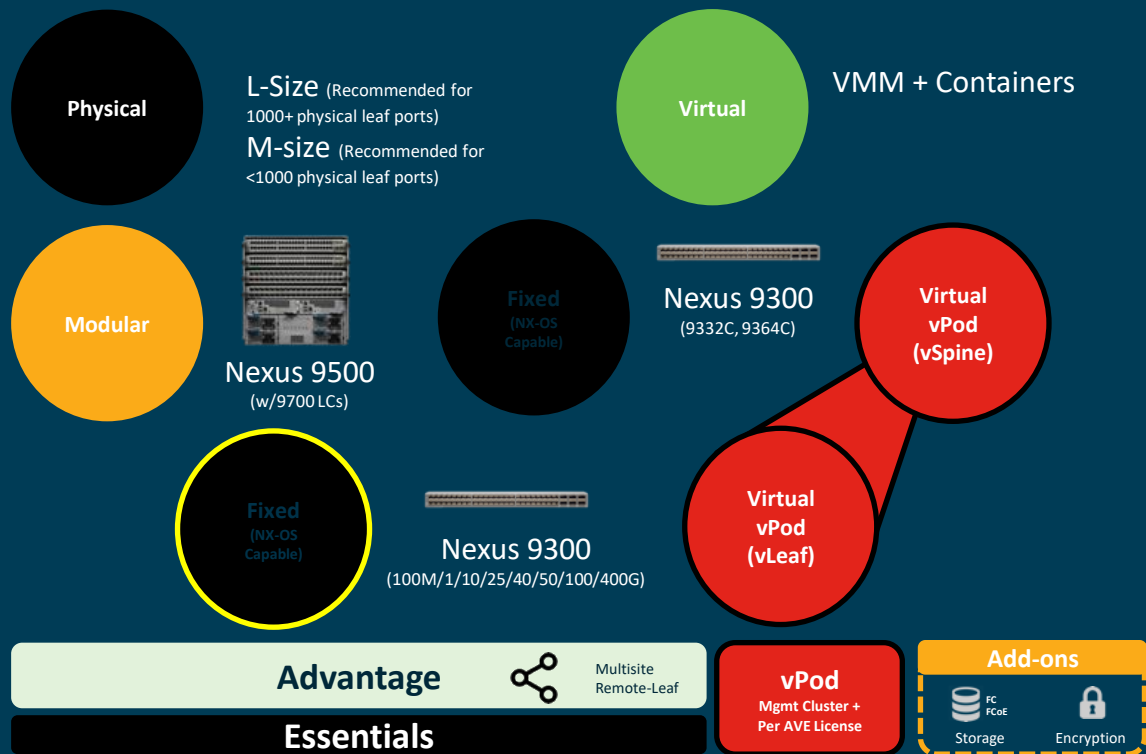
Physical

L-Size (Recommended for 1000+ physical leaf ports)
M-size (Recommended for <1000 physical leaf ports)

Virtual

VMM + Containers

Modular

Nexus 9500
(w/9700 LCs)

Fixed
(NX-OS Capable)

Nexus 9300
(9332C, 9364C)

Virtual
vPod
(vSpine)

Fixed
(NX-OS Capable)

Nexus 9300
(100M/1/10/25/40/50/100/400G)

Virtual
vPod
(vLeaf)

Advantage

Multisite
Remote-Leaf

vPod
Mgmt Cluster +
Per AVE License

Add-ons

FC
FCoE
Storage

Encryption

Essentials